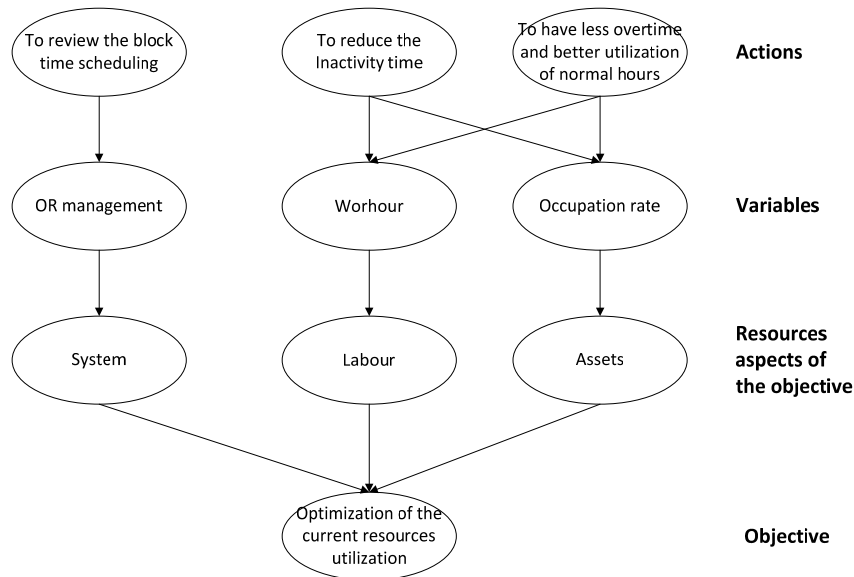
To review the block time scheduling

To reduce the Inactivity time

To have less overtime and better utilization of normal hours

Actions

OR management

Worhour

Occupation rate

Variables

System

Labour

Assets

Resources aspects of the objective

Optimization of the current resources utilization

Objective